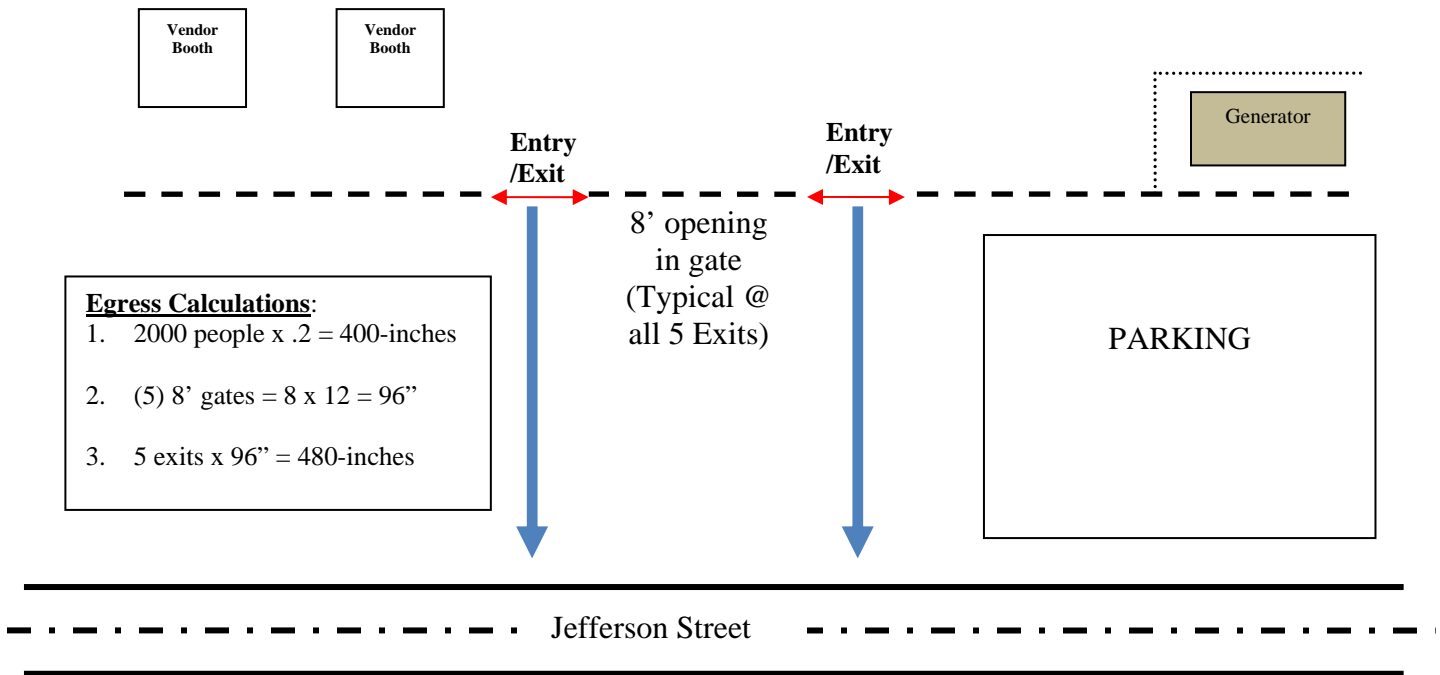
Vendor Booth

Vendor Booth

Generator

Entry /Exit

Entry /Exit

8’ opening in gate (Typical @ all 5 Exits)

Egress Calculations:
1. 2000 people x .2 = 400-inches
2. (5) 8’ gates = 8 x 12 = 96”
3. 5 exits x 96” = 480-inches

PARKING

Jefferson Street